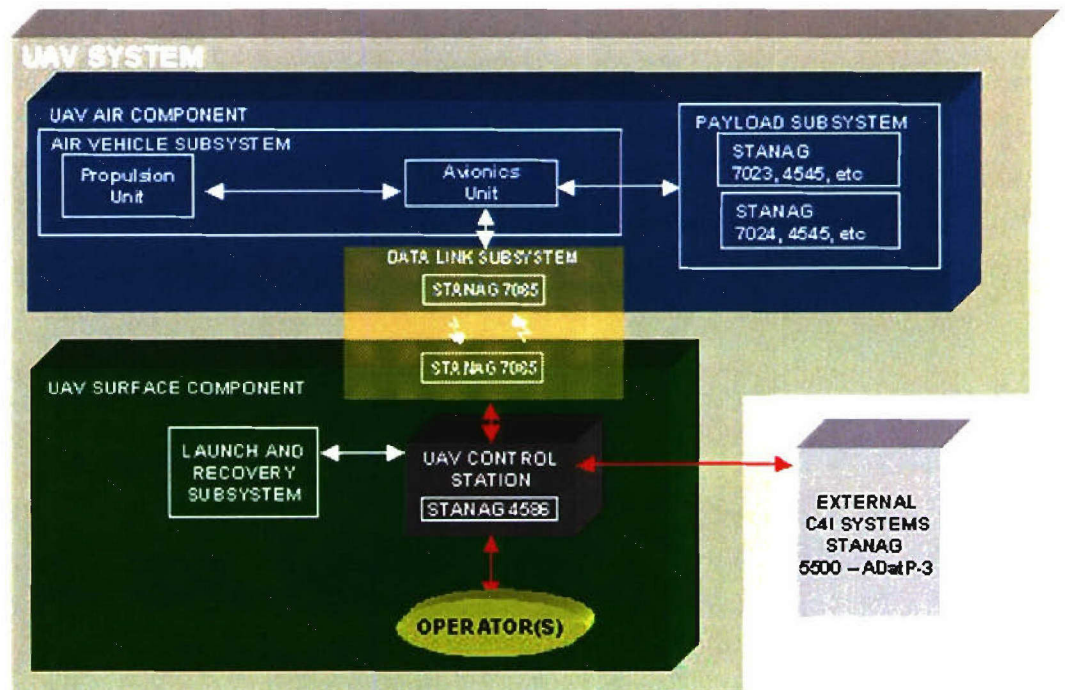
UAV SYSTEM

UAV AIR COMPONENT

AIR VEHICLE SUBSYSTEM

Propulsion Unit

Avionics Unit

PAYLOAD SUBSYSTEM

STANAG 7023, 4545, etc

STANAG 7024, 4545, etc

DATA LINK SUBSYSTEM

STANAG 7085

STANAG 7085

UAV SURFACE COMPONENT

LAUNCH AND RECOVERY SUBSYSTEM

UAV CONTROL STATION

STANAG 4586

OPERATOR(S)

EXTERNAL C4I SYSTEMS STANAG 5500 – ADatP-3